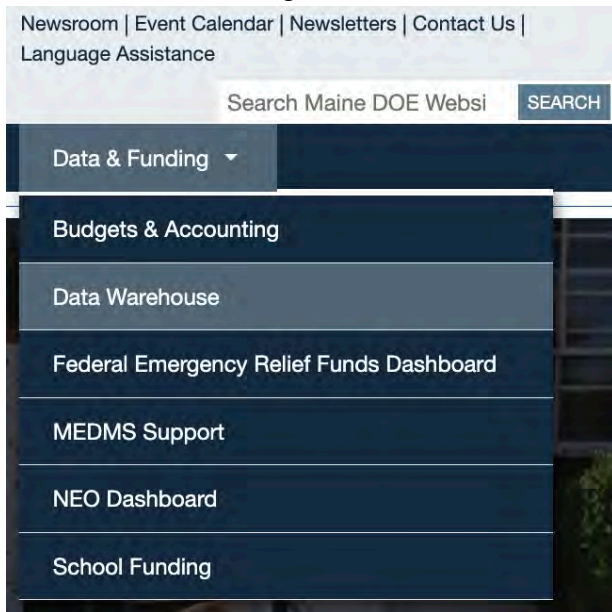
Newsroom | Event Calendar | Newsletters | Contact Us | Language Assistance

Search Maine DOE Websi

SEARCH

Data & Funding

Budgets & Accounting

Data Warehouse

Federal Emergency Relief Funds Dashboard

MEDMS Support

NEO Dashboard

School Funding